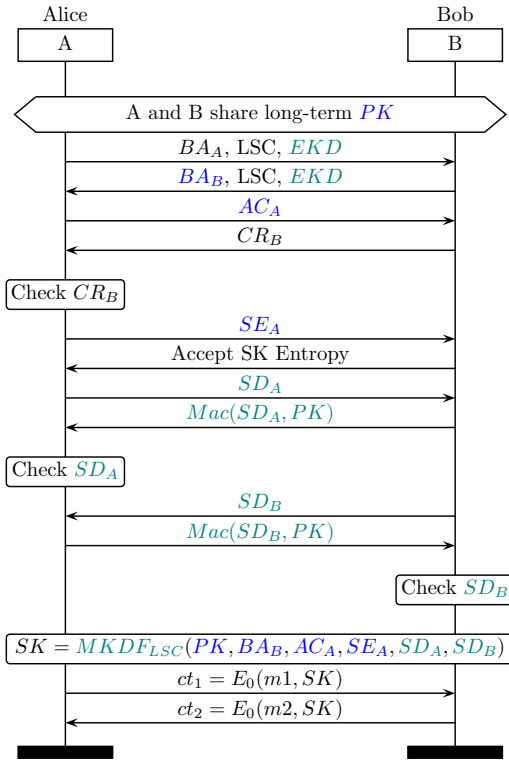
Alice
A

Bob
B

A and B share long-term $PK$

$BA_A$, LSC, $EKD$

$BA_B$, LSC, $EKD$

$AC_A$

$CR_B$

Check $CR_B$

$SE_A$

Accept SK Entropy

$SD_A$

$Mac(SD_A, PK)$

Check $SD_A$

$SD_B$

$Mac(SD_B, PK)$

Check $SD_B$

$SK = MKDF_{LSC}(PK, BA_B, AC_A, SE_A, SD_A, SD_B)$

$ct_1 = E_0(m1, SK)$

$ct_2 = E_0(m2, SK)$